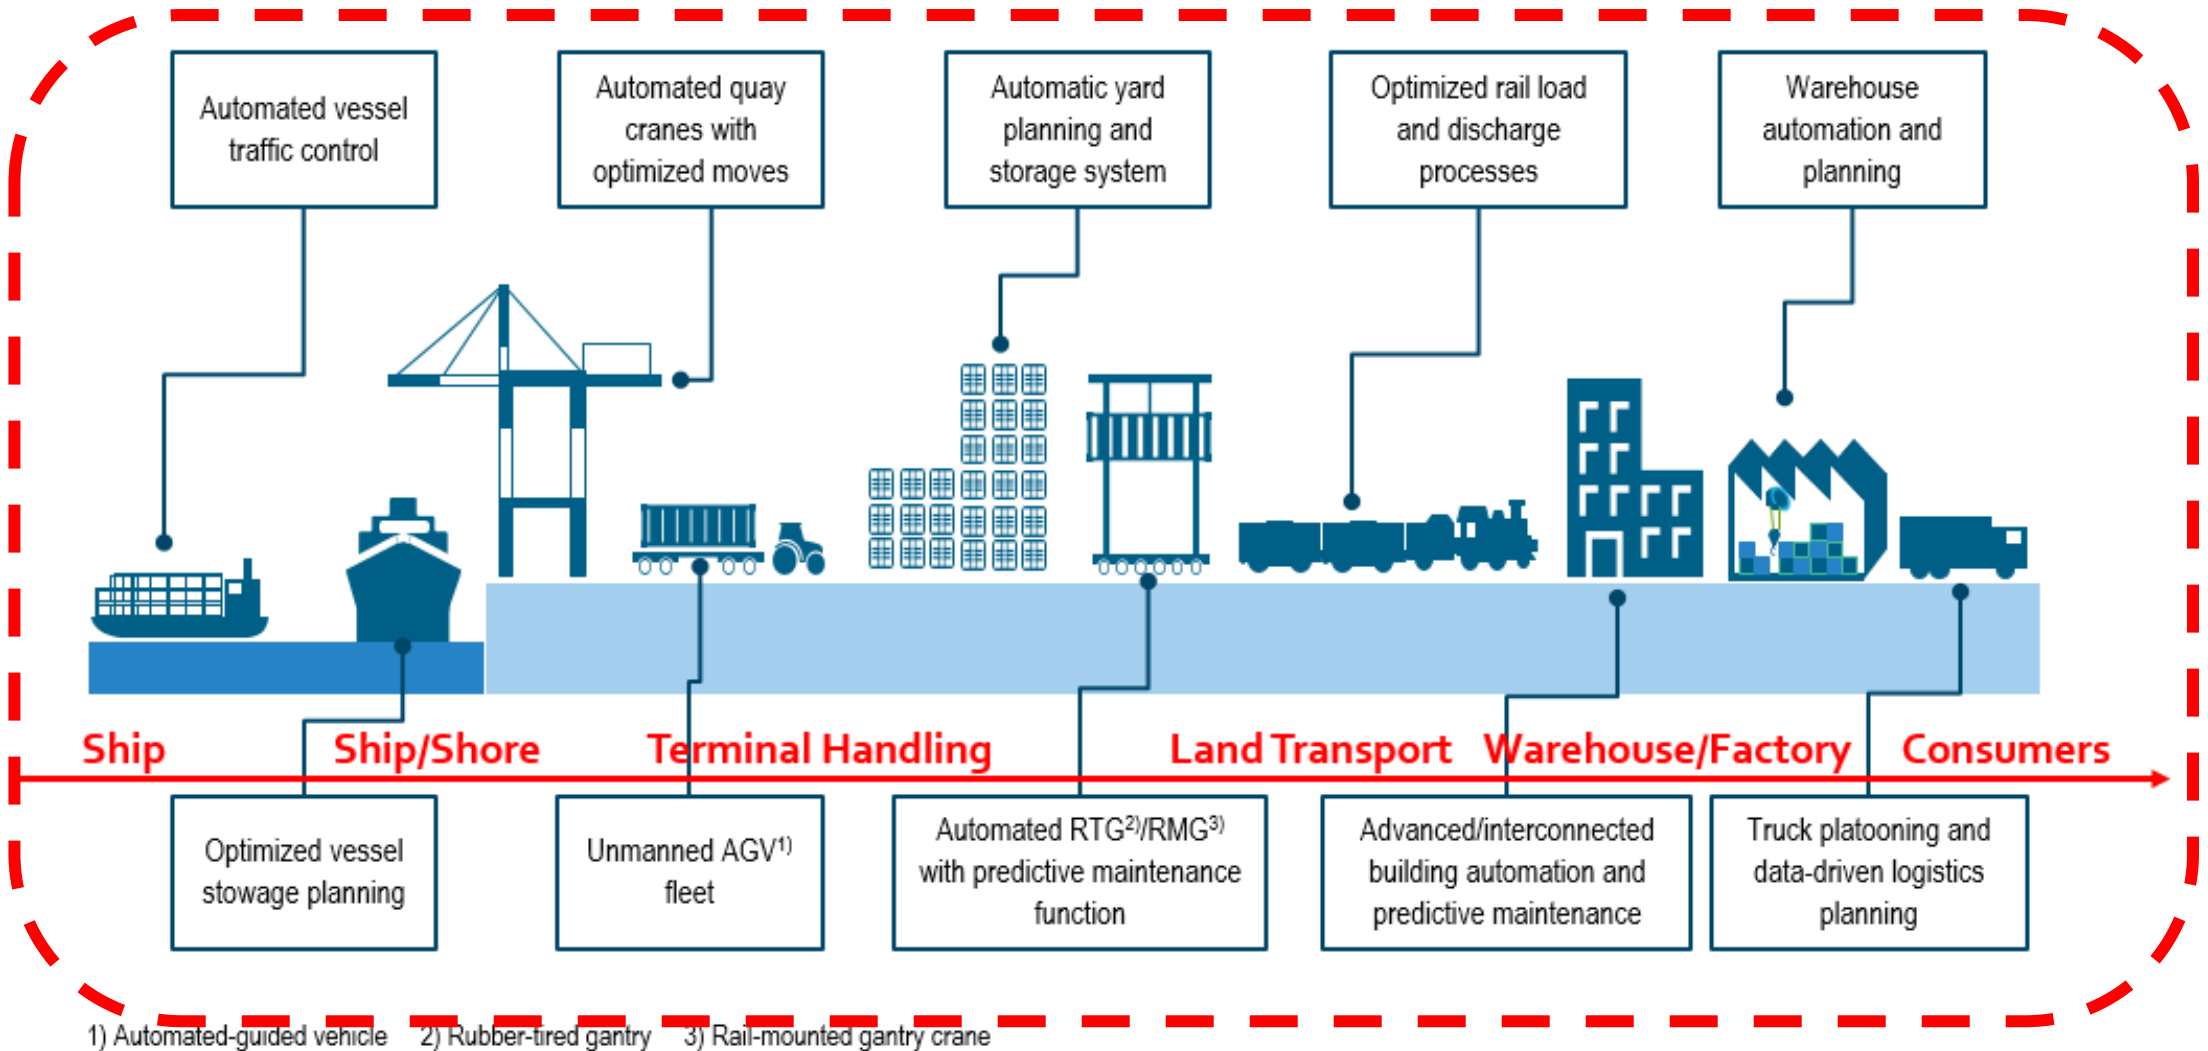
Automated vessel traffic control

Automated quay cranes with optimized moves

Automatic yard planning and storage system

Optimized rail load and discharge processes

Warehouse automation and planning

Ship

Ship/Shore

Terminal Handling

Land Transport

Warehouse/Factory

Consumers

Optimized vessel stowage planning

Unmanned AGV$^{1)}$ fleet

Automated RTG$^{2)}$/RMG$^{3)}$ with predictive maintenance function

Advanced/interconnected building automation and predictive maintenance

Truck platooning and data-driven logistics planning

1) Automated-guided vehicle 2) Rubber-tired gantry 3) Rail-mounted gantry crane